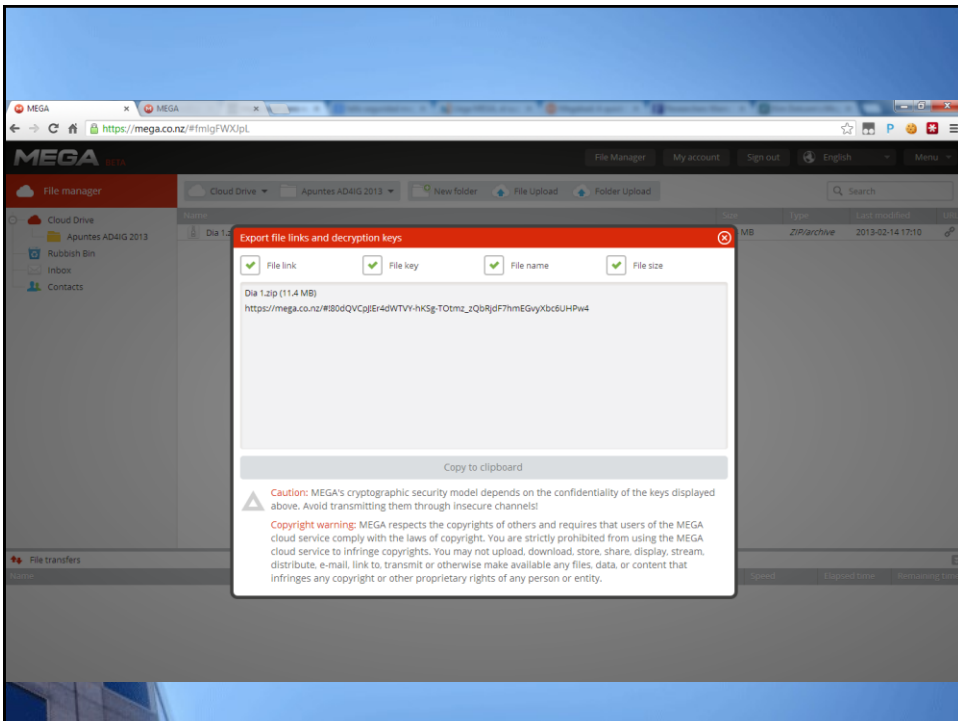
MEGA
MEGA
https://mega.co.nz/#fmlgFWXJpL
MEGA BETA
File Manager
My account
Sign out
English
Menu
File manager
Cloud Drive
Apuntes AD4IG 2013
New folder
File Upload
Folder Upload
Search
Cloud Drive
Apuntes AD4IG 2013
Rubbish Bin
Inbox
Contacts
Name
Size
Type
Last modified
Dia 1.z
MB
ZIP/archive
2013-02-14 17:10
Export file links and decryption keys
File link
File key
File name
File size
Dia 1.zip (11.4 MB)
https://mega.co.nz/#!80dQVCpJ!Er4dWTVY-hKSg-TOtmz_zQbRjdF7hmEGvyXbc6UHPw4
Copy to clipboard
Caution: MEGA's cryptographic security model depends on the confidentiality of the keys displayed above. Avoid transmitting them through insecure channels!
Copyright warning: MEGA respects the copyrights of others and requires that users of the MEGA cloud service comply with the laws of copyright. You are strictly prohibited from using the MEGA cloud service to infringe copyrights. You may not upload, download, store, share, display, stream, distribute, e-mail, link to, transmit or otherwise make available any files, data, or content that infringes any copyright or other proprietary rights of any person or entity.
File transfers
Name
Speed
Elapsed time
Remaining time